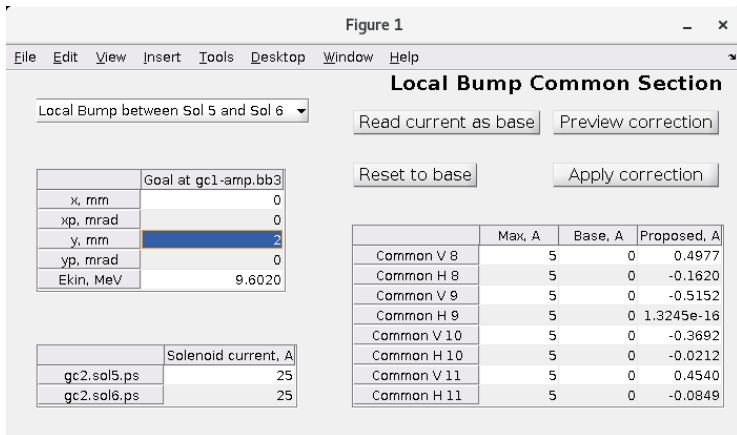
Figure 1

File Edit View Insert Tools Desktop Window Help

Local Bump Common Section

Local Bump between Sol 5 and Sol 6

Read current as base

Preview correction

Reset to base

Apply correction

| | Goal at gc1-amp.bb3 |
|---|---|
| x, mm | 0 |
| xp, mrad | 0 |
| y, mm | 2 |
| yp, mrad | 0 |
| Ekin, MeV | 9.6020 |

| | Max, A | Base, A | Proposed, A |
|---|---|---|---|
| Common V 8 | 5 | 0 | 0.4977 |
| Common H 8 | 5 | 0 | -0.1620 |
| Common V 9 | 5 | 0 | -0.5152 |
| Common H 9 | 5 | 0 | 1.3245e-16 |
| Common V 10 | 5 | 0 | -0.3692 |
| Common H 10 | 5 | 0 | -0.0212 |
| Common V 11 | 5 | 0 | 0.4540 |
| Common H 11 | 5 | 0 | -0.0849 |

| | Solenoid current, A |
|---|---|
| gc2.sol5.ps | 25 |
| gc2.sol6.ps | 25 |